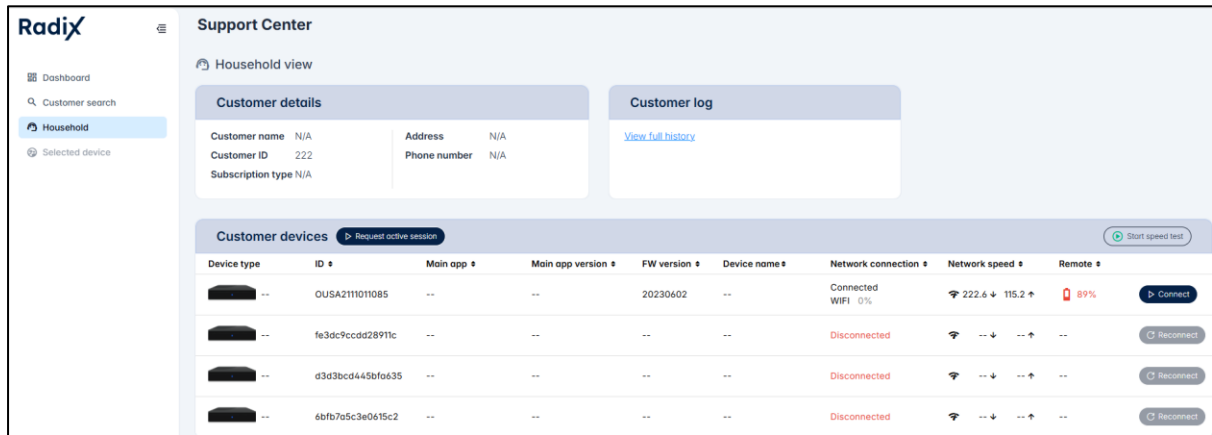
Radix

Dashboard
Customer search
Household
Selected device

Support Center

Household view

Customer details

Customer name N/A
Customer ID 222
Subscription type N/A

Address N/A
Phone number N/A

Customer log

View full history

Customer devices
Request active session
Start speed test

| Device type | ID | Main app | Main app version | FW version | Device name | Network connection | Network speed | Remote | |
|---|---|---|---|---|---|---|---|---|---|
| -- | OUSA2111011085 | -- | -- | 20230602 | -- | Connected WIFI 0% | 222.6 ↓ 115.2 ↑ | 89% | Connect |
| -- | fe3dc9ccdd28911c | -- | -- | -- | -- | Disconnected | -- ↓ -- ↑ | -- | Reconnect |
| -- | d3d3bcd445bfa635 | -- | -- | -- | -- | Disconnected | -- ↓ -- ↑ | -- | Reconnect |
| -- | 6bfb7a5c3e0615c2 | -- | -- | -- | -- | Disconnected | -- ↓ -- ↑ | -- | Reconnect |